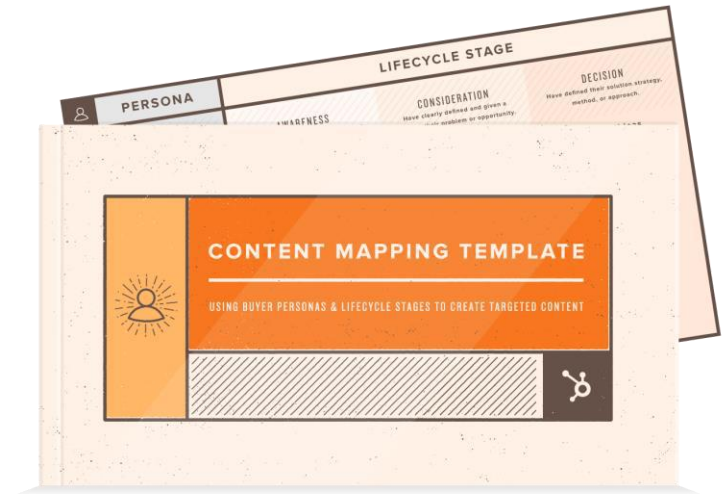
LIFECYCLE STAGE

PERSONA

AWARENESS

CONSIDERATION

Have clearly defined and given a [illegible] problem or opportunity.

DECISION

Have defined their solution strategy, method, or approach.

CONTENT MAPPING TEMPLATE

USING BUYER PERSONAS & LIFECYCLE STAGES TO CREATE TARGETED CONTENT